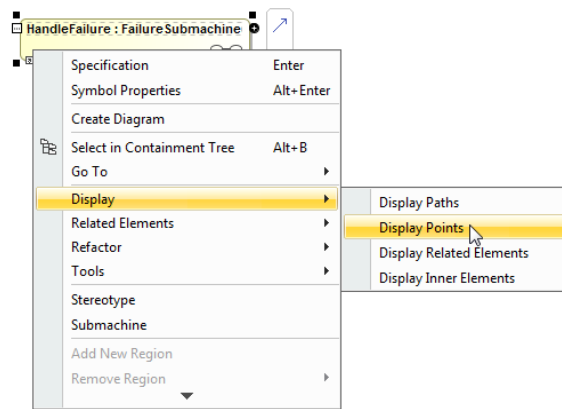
HandleFailure : FailureSubmachine

Specification Enter
Symbol Properties Alt+Enter
Create Diagram
Select in Containment Tree Alt+B
Go To
Display
Related Elements
Refactor
Tools
Stereotype
Submachine
Add New Region
Remove Region

Display Paths
Display Points
Display Related Elements
Display Inner Elements